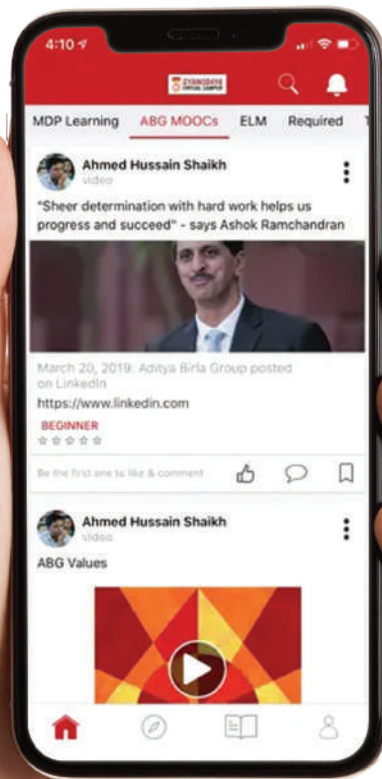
4:10

GYANODAYA VIRTUAL CAMPUS

MDP Learning ABG MOOCs ELM Required

Ahmed Hussain Shaikh
video

"Sheer determination with hard work helps us progress and succeed" - says Ashok Ramchandran

March 20, 2019: Aditya Birla Group posted on LinkedIn
https://www.linkedin.com

BEGINNER

Be the first one to like & comment

Ahmed Hussain Shaikh
video

ABG Values